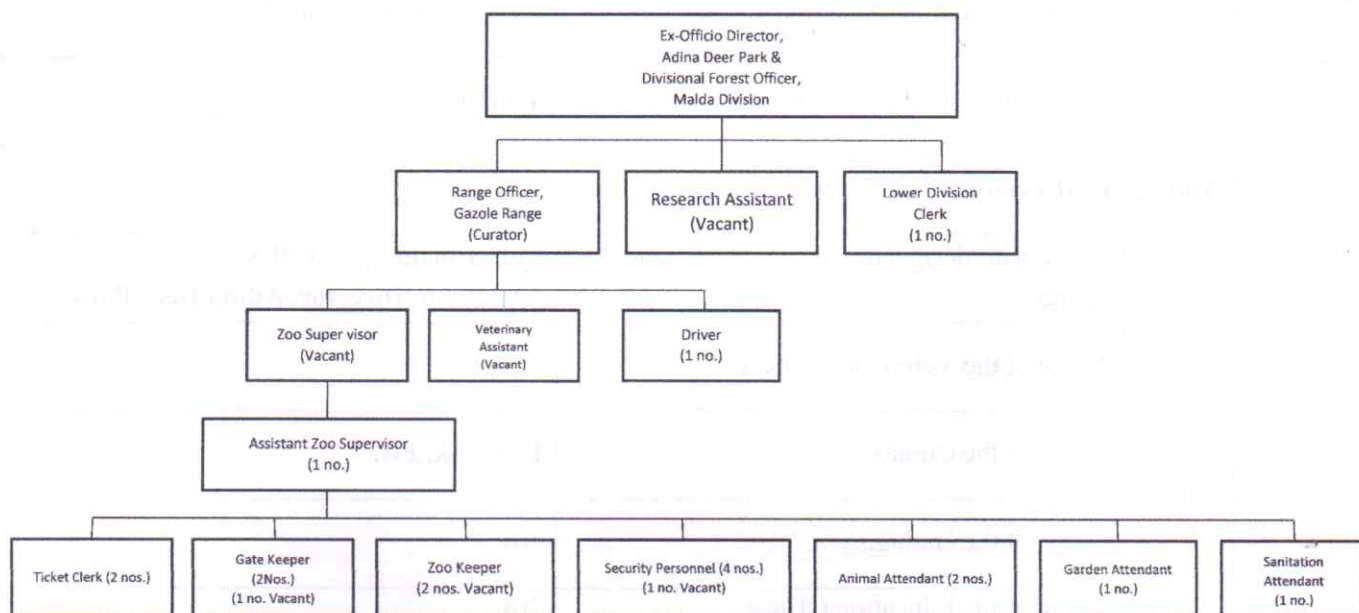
Ex-Officio Director,
Adina Deer Park &
Divisional Forest Officer,
Malda Division

Range Officer,
Gazole Range
(Curator)

Research Assistant
(Vacant)

Lower Division
Clerk
(1 no.)

Zoo Super visor
(Vacant)

Veterinary
Assistant
(Vacant)

Driver
(1 no.)

Assistant Zoo Supervisor
(1 no.)

Ticket Clerk (2 nos.)

Gate Keeper
(2Nos.)
(1 no. Vacant)

Zoo Keeper
(2 nos. Vacant)

Security Personnel (4 nos.)
(1 no. Vacant)

Animal Attendant (2 nos.)

Garden Attendant
(1 no.)

Sanitation
Attendant
(1 no.)